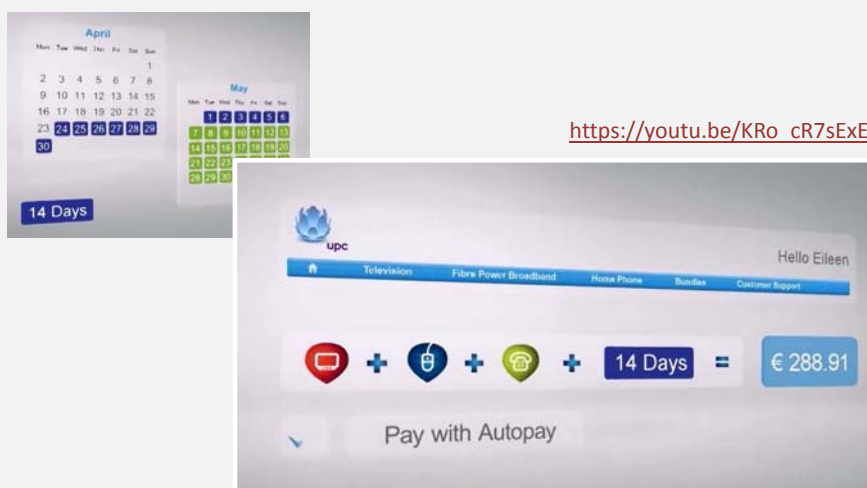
April
Mon Tue Wed Thu Fri Sat Sun
1
2 3 4 5 6 7 8
9 10 11 12 13 14 15
16 17 18 19 20 21 22
23 24 25 26 27 28 29
30

May
Mon Tue Wed Thu Fri Sat Sun
1 2 3 4 5 6
7 8 9 10 11 12 13
14 15 16 17 18 19 20
21 22 23
28 29 30

14 Days

https://youtu.be/KRo_cR7sExE

upc
Hello Eileen
Television Fibre Power Broadband Home Phone Bundles Customer Support

+ + + 14 Days = € 288.91

Pay with Autopay